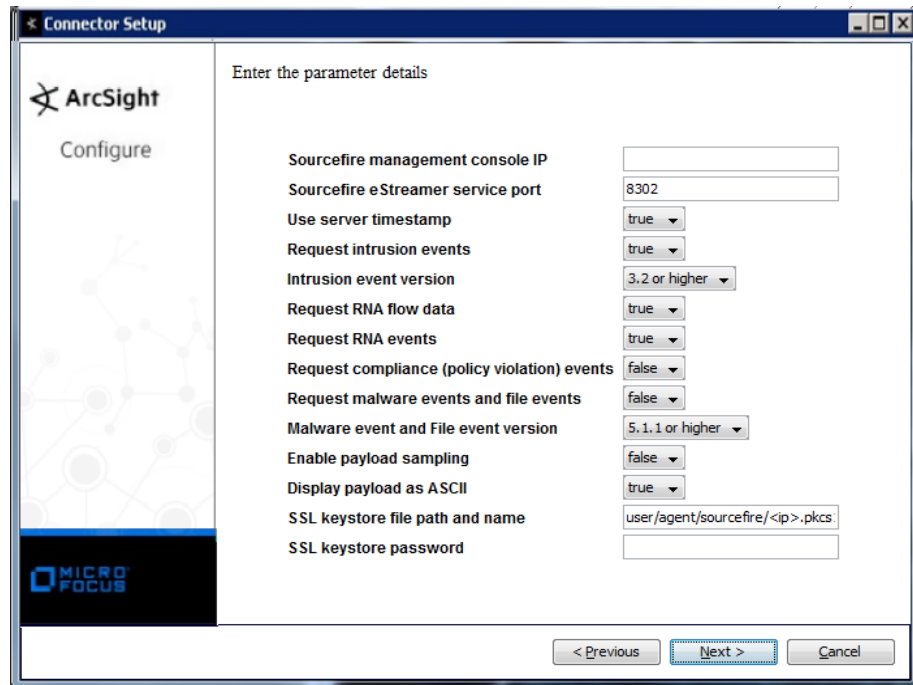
Connector Setup

ArcSight

Configure

MICRO FOCUS

Enter the parameter details

| | |
|---|---|
| Sourcefire management console IP | |
| Sourcefire eStreamer service port | 8302 |
| Use server timestamp | true |
| Request intrusion events | true |
| Intrusion event version | 3.2 or higher |
| Request RNA flow data | true |
| Request RNA events | true |
| Request compliance (policy violation) events | false |
| Request malware events and file events | false |
| Malware event and File event version | 5.1.1 or higher |
| Enable payload sampling | false |
| Display payload as ASCII | true |
| SSL keystore file path and name | user/agent/sourcefire/<ip>.pkcs |
| SSL keystore password | |

< Previous
Next >
Cancel